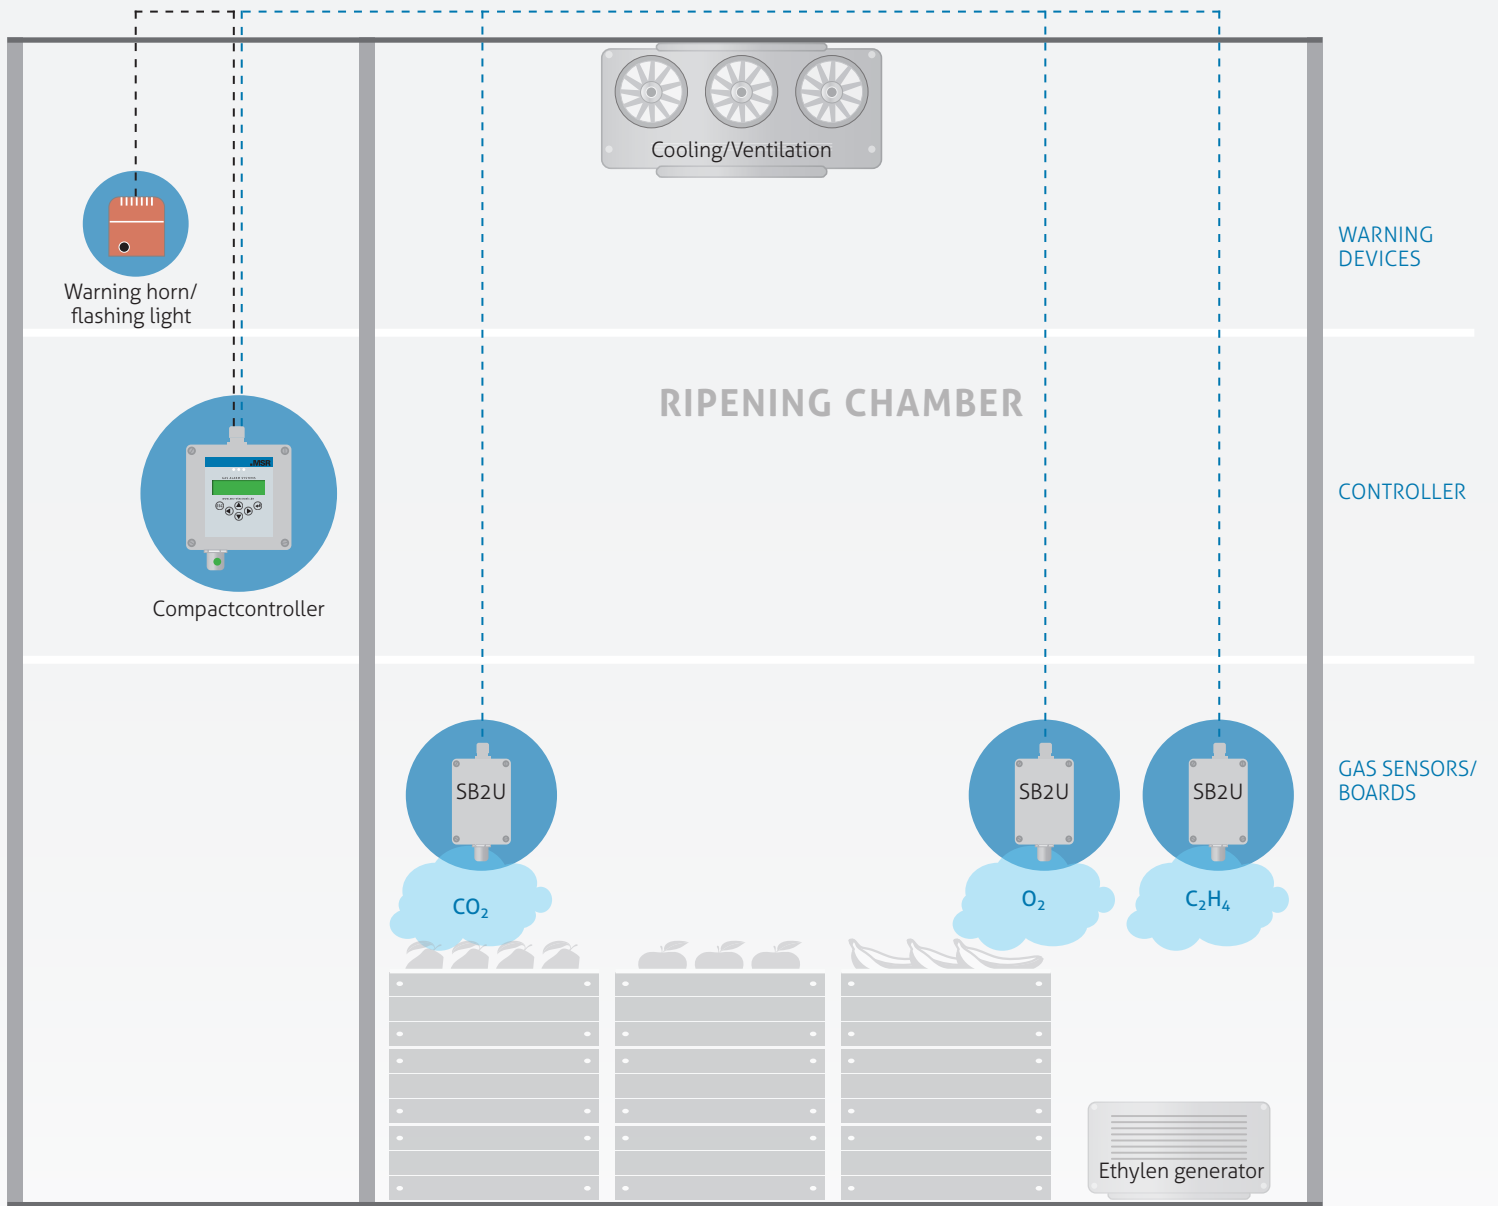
Cooling/Ventilation

Warning horn/ flashing light

WARNING DEVICES

RIPENING CHAMBER

MSR

Compactcontroller

CONTROLLER

SB2U

SB2U

SB2U

GAS SENSORS/ BOARDS

$CO_2$

$O_2$

$C_2H_4$

Ethylen generator